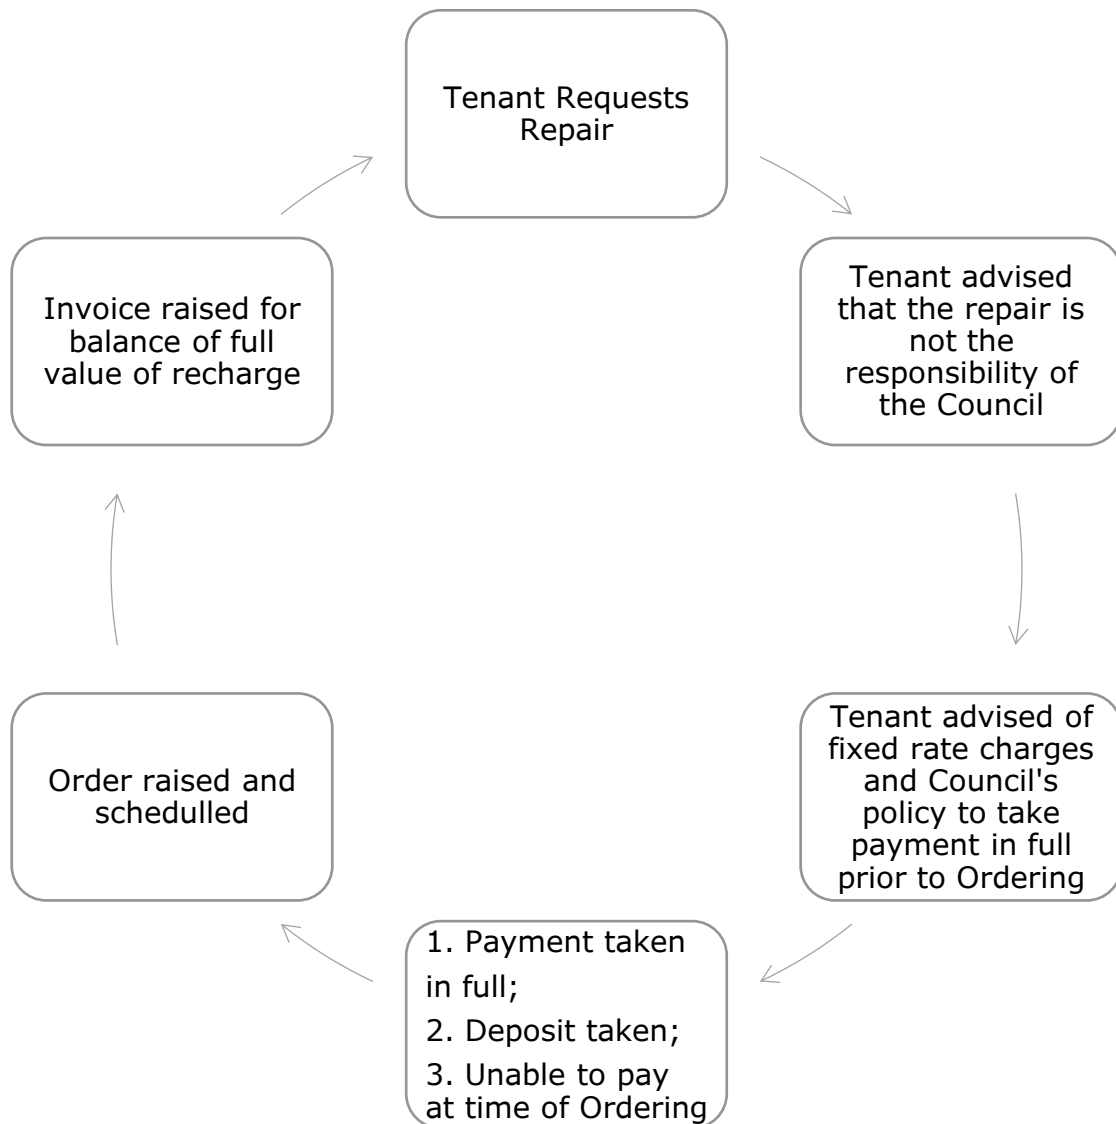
Tenant Requests Repair

Tenant advised that the repair is not the responsibility of the Council

Tenant advised of fixed rate charges and Council's policy to take payment in full prior to Ordering

1. Payment taken in full;
2. Deposit taken;
3. Unable to pay at time of Ordering

Order raised and schedulled

Invoice raised for balance of full value of recharge